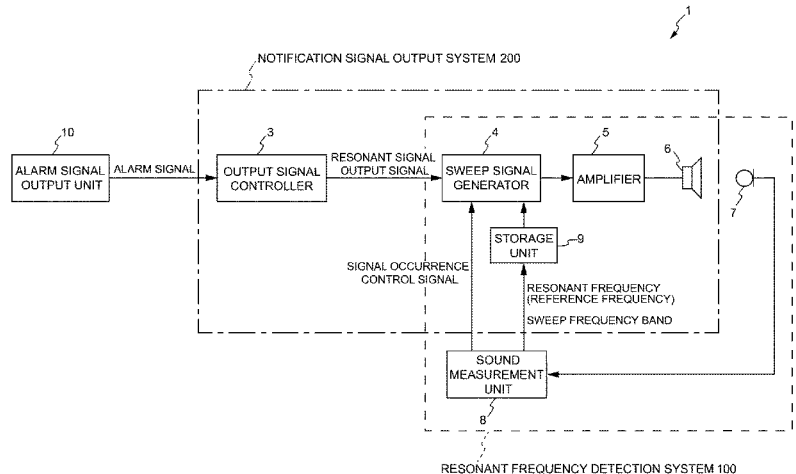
1

NOTIFICATION SIGNAL OUTPUT SYSTEM 200

10

ALARM SIGNAL OUTPUT UNIT

ALARM SIGNAL

3

OUTPUT SIGNAL CONTROLLER

RESONANT SIGNAL OUTPUT SIGNAL

4

SWEEP SIGNAL GENERATOR

5

AMPLIFIER

6

7

STORAGE UNIT

9

SIGNAL OCCURRENCE CONTROL SIGNAL

RESONANT FREQUENCY (REFERENCE FREQUENCY)

SWEEP FREQUENCY BAND

SOUND MEASUREMENT UNIT

8

RESONANT FREQUENCY DETECTION SYSTEM 100